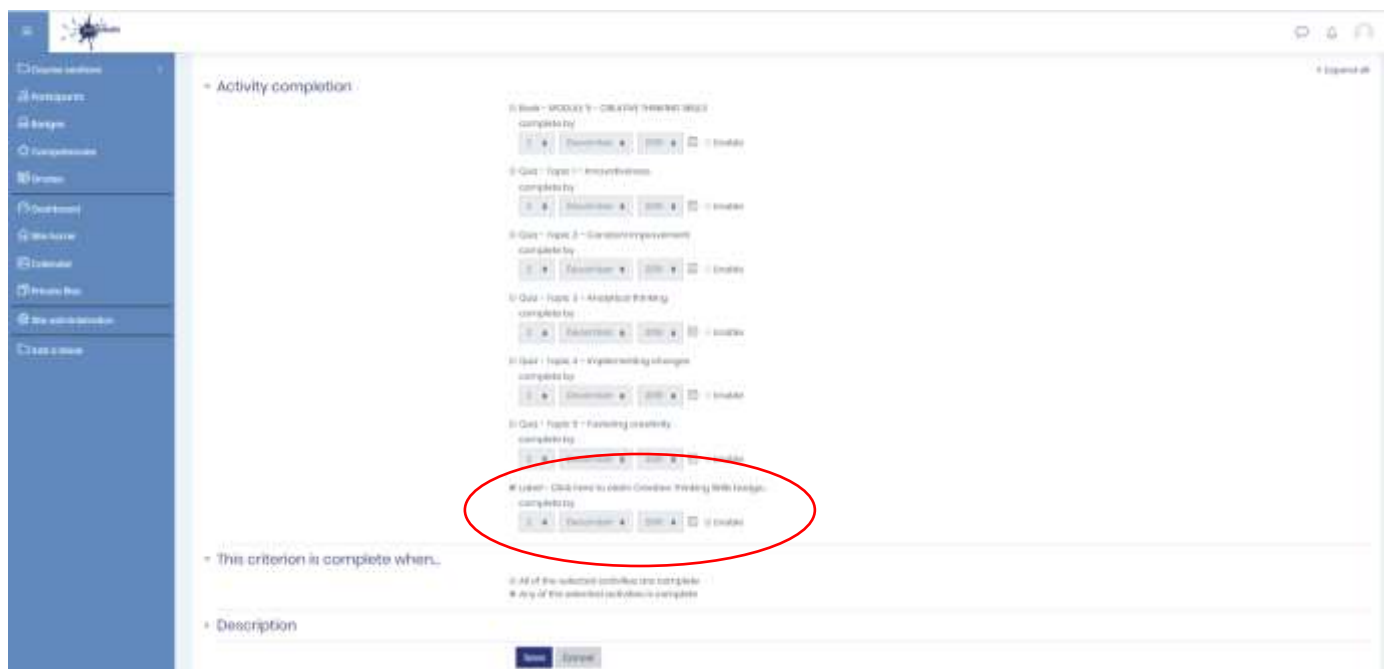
Course sections
Participants
Badges
Competencies
Grades
Dashboard
Site home
Calendar
Private files
Site administration
Add a block

Activity completion

Expand all

Book - MODULE 5 - CREATIVE THINKING SKILLS
complete by
5 December 2019 Enable

Quiz - Topic 1 - Innovativeness
complete by
5 December 2019 Enable

Quiz - Topic 2 - Constant improvement
complete by
5 December 2019 Enable

Quiz - Topic 3 - Analytical thinking
complete by
5 December 2019 Enable

Quiz - Topic 4 - Implementing changes
complete by
5 December 2019 Enable

Quiz - Topic 5 - Fostering creativity
complete by
5 December 2019 Enable

Label - Click here to claim Creative Thinking Skills badge...
complete by
5 December 2019 Enable

This criterion is complete when...

All of the selected activities are complete
Any of the selected activities is complete

Description

Save Cancel